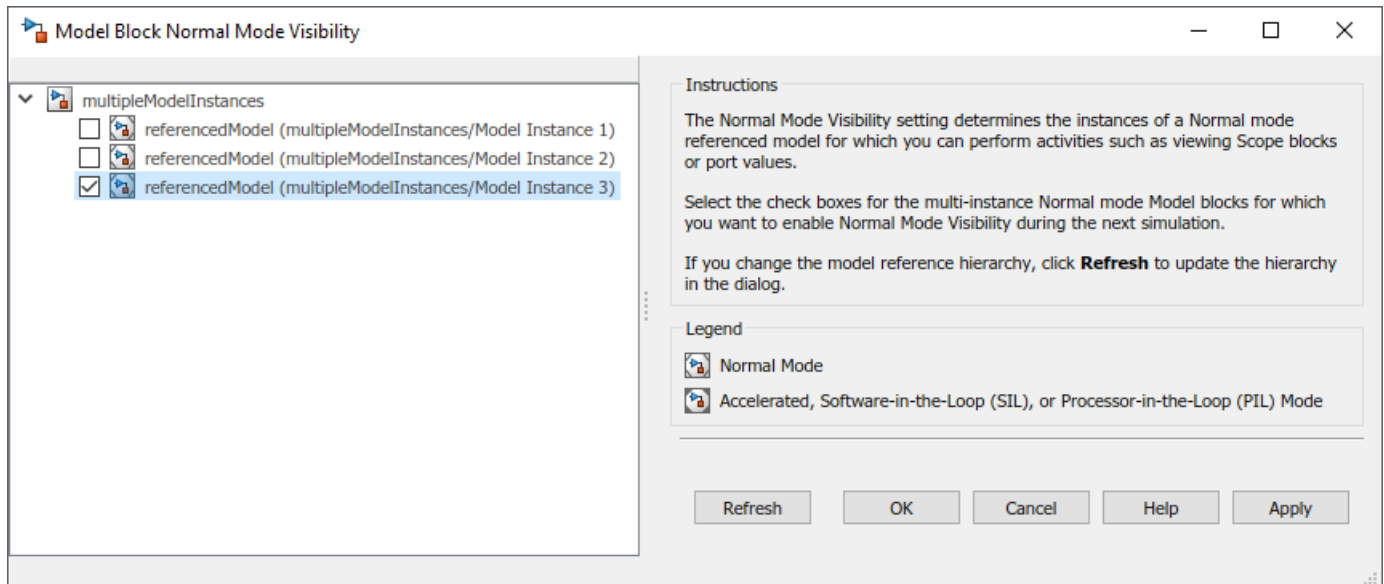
Model Block Normal Mode Visibility

multipleModelInstances
referencedModel (multipleModelInstances/Model Instance 1)
referencedModel (multipleModelInstances/Model Instance 2)
referencedModel (multipleModelInstances/Model Instance 3)

Instructions

The Normal Mode Visibility setting determines the instances of a Normal mode referenced model for which you can perform activities such as viewing Scope blocks or port values.

Select the check boxes for the multi-instance Normal mode Model blocks for which you want to enable Normal Mode Visibility during the next simulation.

If you change the model reference hierarchy, click **Refresh** to update the hierarchy in the dialog.

Legend

Normal Mode

Accelerated, Software-in-the-Loop (SIL), or Processor-in-the-Loop (PIL) Mode

Refresh OK Cancel Help Apply